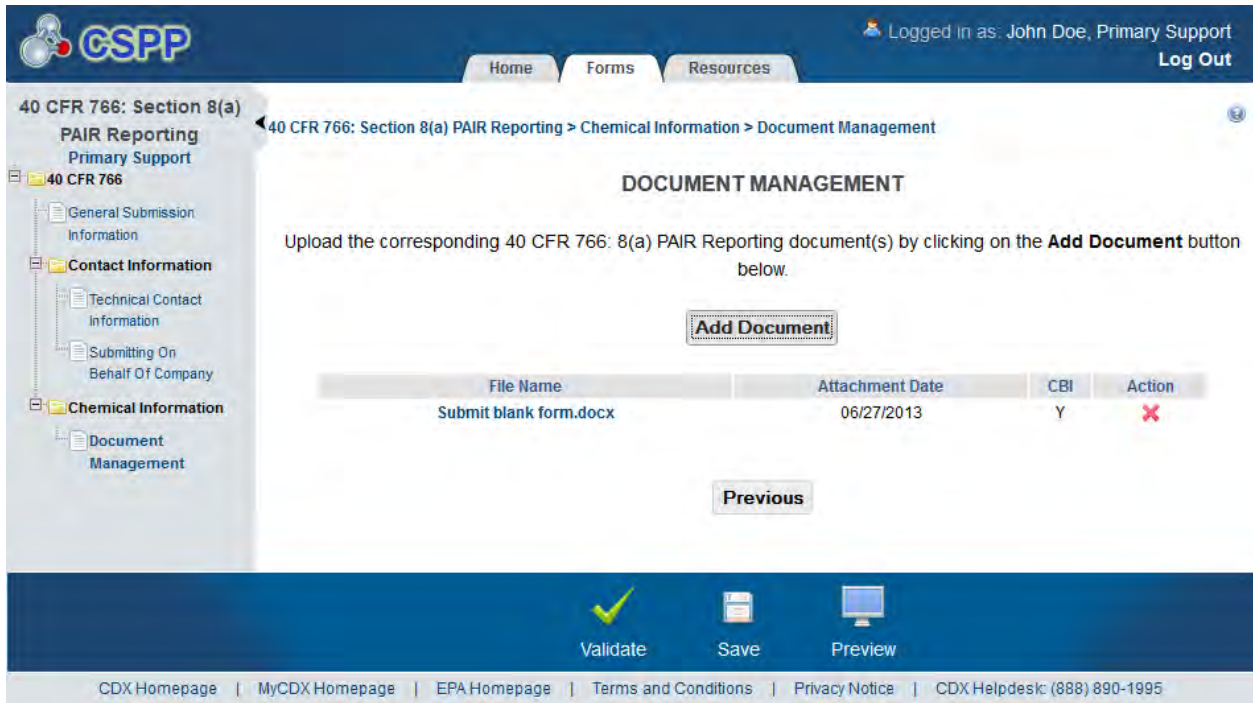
CSPP

Home | Forms | Resources

Logged in as: John Doe, Primary Support
Log Out

40 CFR 766: Section 8(a) PAIR Reporting
Primary Support

40 CFR 766
General Submission Information
Contact Information
Technical Contact Information
Submitting On Behalf Of Company
Chemical Information
Document Management

40 CFR 766: Section 8(a) PAIR Reporting > Chemical Information > Document Management

DOCUMENT MANAGEMENT

Upload the corresponding 40 CFR 766: 8(a) PAIR Reporting document(s) by clicking on the **Add Document** button below.

Add Document

| File Name | Attachment Date | CBI | Action |
|---|---|---|---|
| Submit blank form.docx | 06/27/2013 | Y | |

Previous

Validate | Save | Preview

CDX Homepage | MyCDX Homepage | EPA Homepage | Terms and Conditions | Privacy Notice | CDX Helpdesk: (888) 890-1995